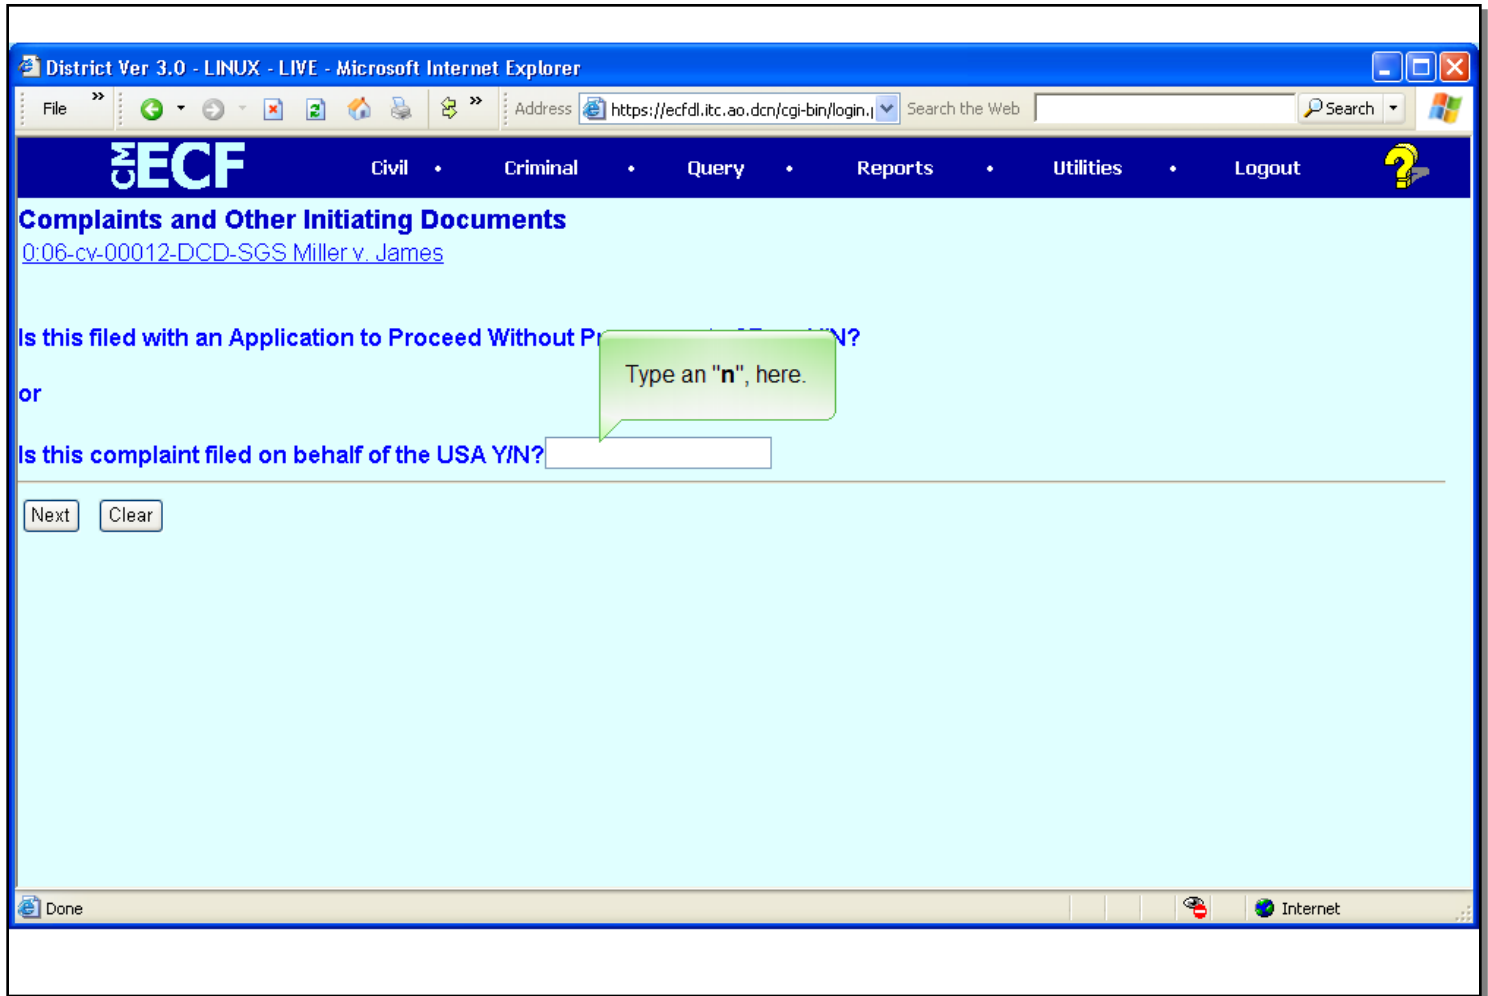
District Ver 3.0 - LINUX - LIVE - Microsoft Internet Explorer

File »

Address https://ecfdl.itc.ao.dcn/cgi-bin/login.| Search the Web Search

CM ECF Civil • Criminal • Query • Reports • Utilities • Logout

Complaints and Other Initiating Documents

0:06-cv-00012-DCD-SGS Miller v. James

Is this filed with an Application to Proceed Without Pr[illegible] Y/N?

Type an "**n**", here.

or

Is this complaint filed on behalf of the USA Y/N?

Next Clear

Done Internet